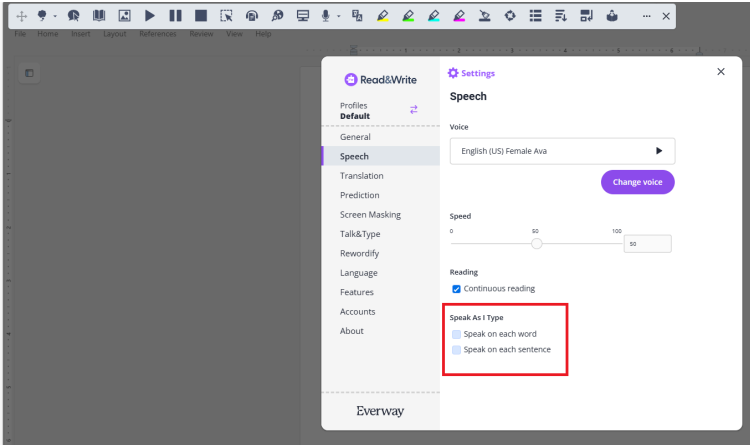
File Home Insert Layout References Review View Help

Read&Write

Profiles
Default

General
Speech
Translation
Prediction
Screen Masking
Talk&Type
Rewordify
Language
Features
Accounts
About

Everway

Settings

Speech

Voice

English (US) Female Ava

Change voice

Speed

0 50 100

50

Reading

Continuous reading

Speak As I Type

Speak on each word

Speak on each sentence